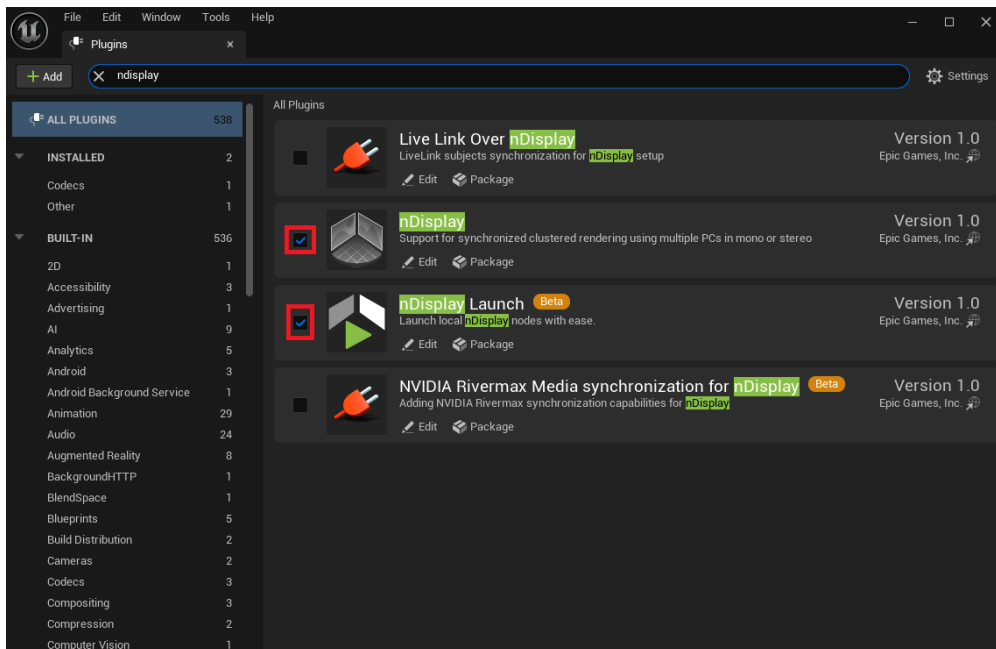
File Edit Window Tools Help

Plugins ×

+ Add

ndisplay

Settings

ALL PLUGINS 538

INSTALLED 2

Codecs 1

Other 1

BUILT-IN 536

2D 1

Accessibility 3

Advertising 1

AI 9

Analytics 5

Android 3

Android Background Service 1

Animation 29

Audio 24

Augmented Reality 8

BackgroundHTTP 1

BlendSpace 1

Blueprints 5

Build Distribution 2

Cameras 2

Codecs 3

Compositing 3

Compression 2

Computer Vision 1

All Plugins

Live Link Over nDisplay
LiveLink subjects synchronization for nDisplay setup
Edit Package
Version 1.0
Epic Games, Inc.

nDisplay
Support for synchronized clustered rendering using multiple PCs in mono or stereo
Edit Package
Version 1.0
Epic Games, Inc.

nDisplay Launch Beta
Launch local nDisplay nodes with ease.
Edit Package
Version 1.0
Epic Games, Inc.

NVIDIA Rivermax Media synchronization for nDisplay Beta
Adding NVIDIA Rivermax synchronization capabilities for nDisplay
Edit Package
Version 1.0
Epic Games, Inc.